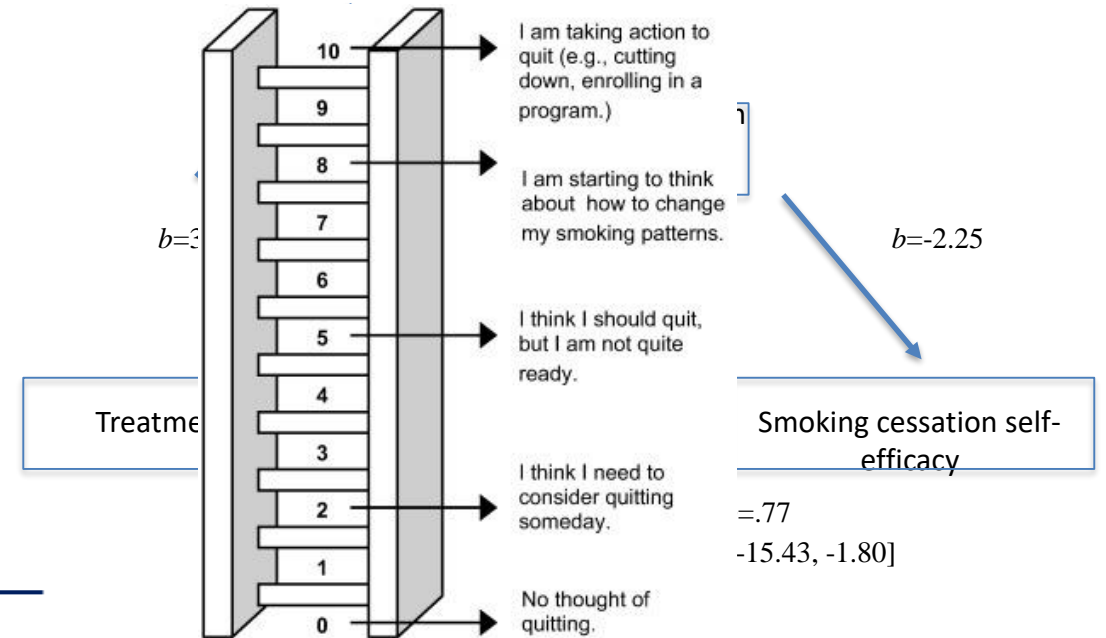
10

I am taking action to quit (e.g., cutting down, enrolling in a program.)

9

8

I am starting to think about how to change my smoking patterns.

7

6

5

I think I should quit, but I am not quite ready.

4

3

2

I think I need to consider quitting someday.

1

0

No thought of quitting.

n

$b$=3

$b$=-2.25

Treatme

Smoking cessation self-efficacy

=.77

-15.43, -1.80]